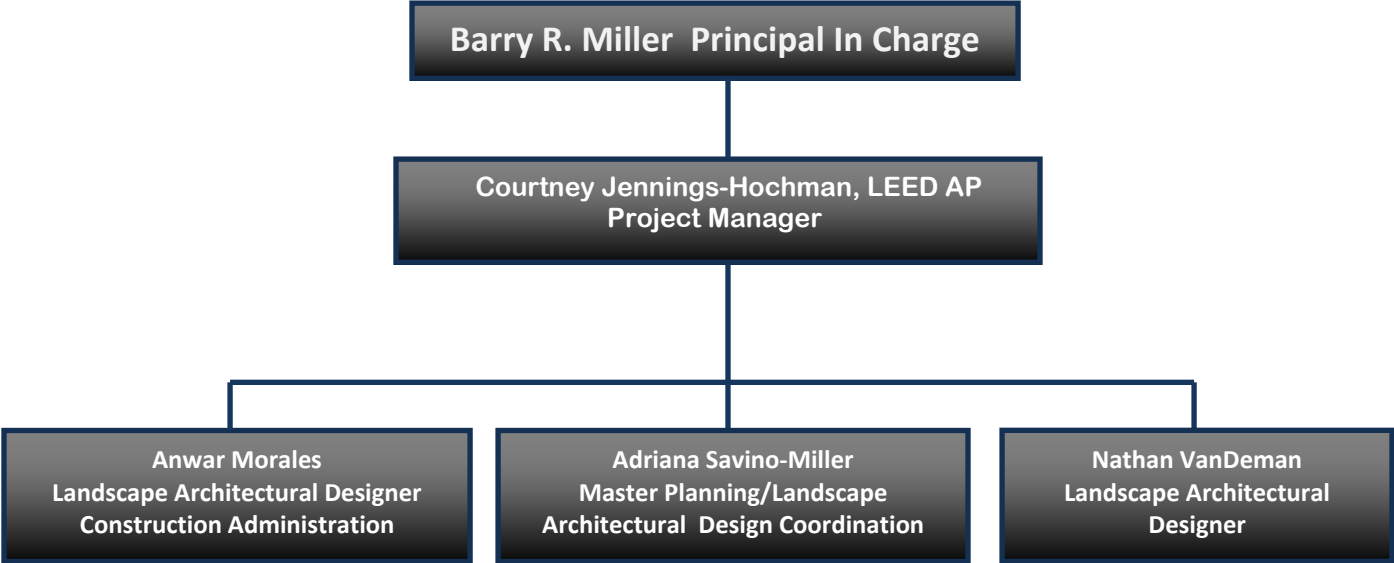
Barry R. Miller Principal In Charge

Courtney Jennings-Hochman, LEED AP
Project Manager

Anwar Morales
Landscape Architectural Designer
Construction Administration

Adriana Savino-Miller
Master Planning/Landscape
Architectural Design Coordination

Nathan VanDeman
Landscape Architectural
Designer